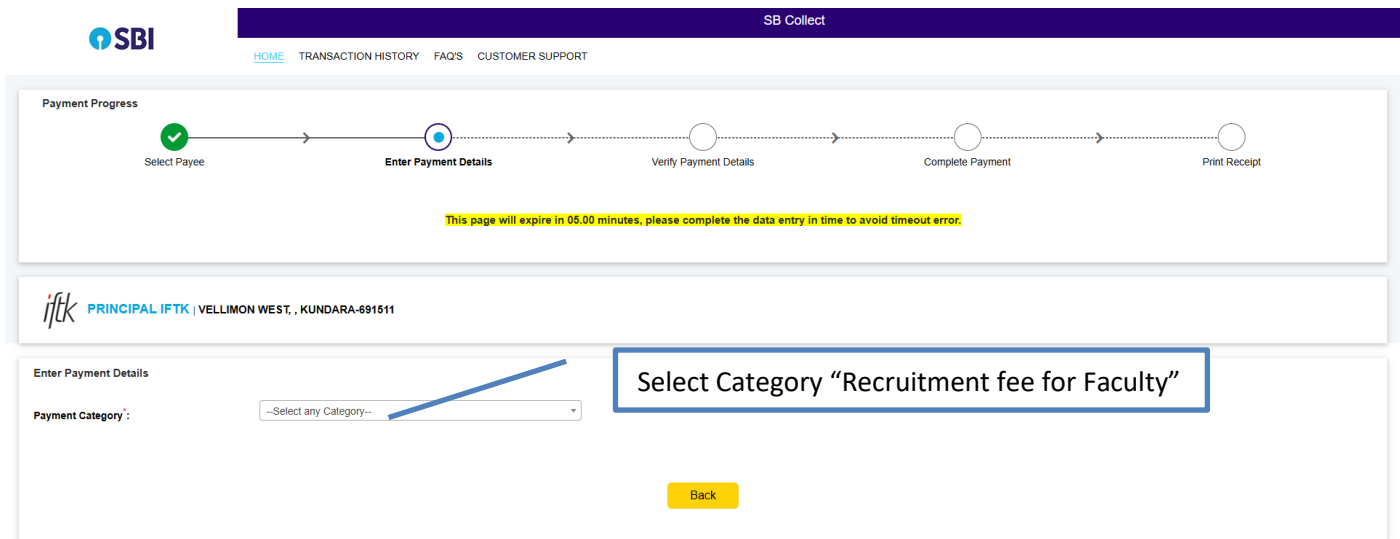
SBI

SB Collect

HOME TRANSACTION HISTORY FAQ'S CUSTOMER SUPPORT

Payment Progress

Select Payee

Enter Payment Details

Verify Payment Details

Complete Payment

Print Receipt

This page will expire in 05.00 minutes, please complete the data entry in time to avoid timeout error.

iftk PRINCIPAL IFTK | VELLIMON WEST, , KUNDARA-691511

Enter Payment Details

Select Category “Recruitment fee for Faculty”

Payment Category*:

--Select any Category--

Back